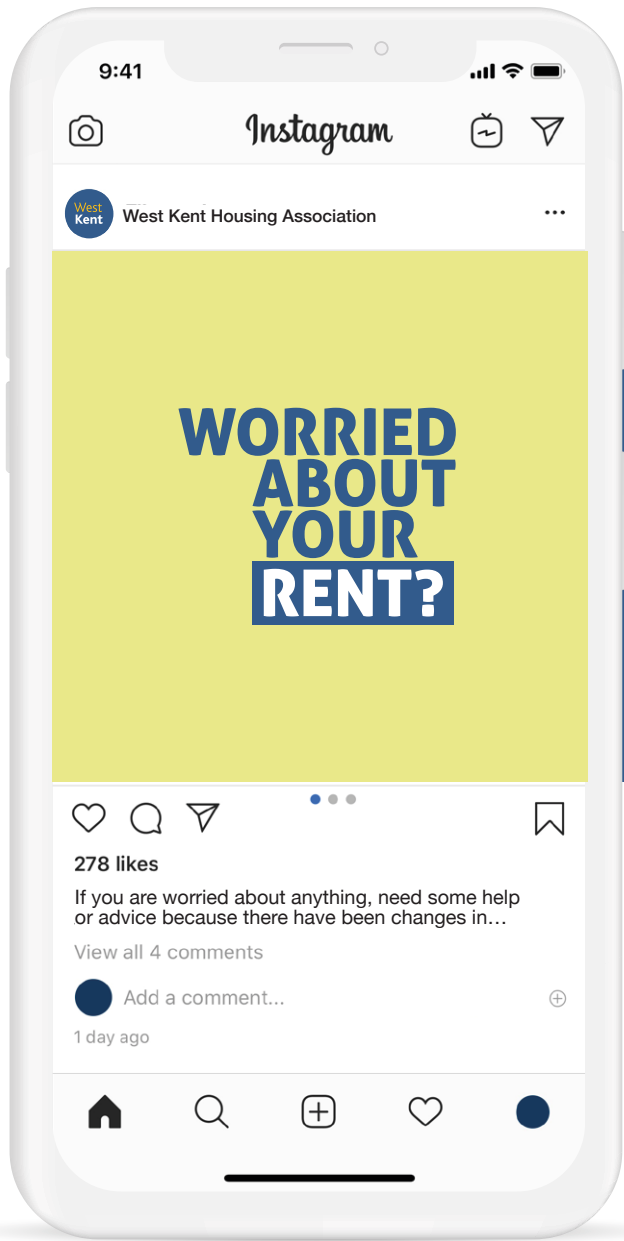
9:41

Instagram

West Kent

West Kent Housing Association

WORRIED ABOUT YOUR RENT?

278 likes

If you are worried about anything, need some help or advice because there have been changes in…

View all 4 comments

Add a comment...

1 day ago